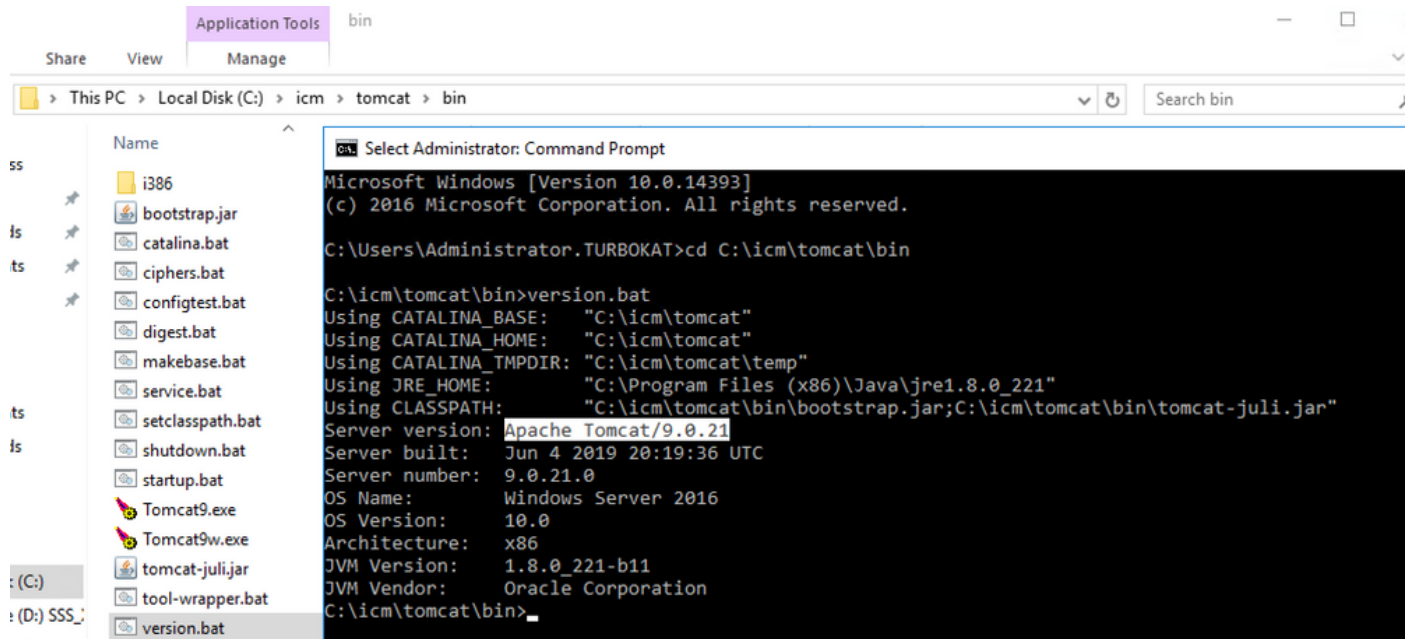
Application Tools bin

Share View Manage

This PC > Local Disk (C:) > icm > tomcat > bin

Search bin

Name

ss
ds
ts
ts
ds
: (C:)
: (D:) SSS_

i386
bootstrap.jar
catalina.bat
ciphers.bat
configtest.bat
digest.bat
makebase.bat
service.bat
setclasspath.bat
shutdown.bat
startup.bat
Tomcat9.exe
Tomcat9w.exe
tomcat-juli.jar
tool-wrapper.bat
version.bat

Select Administrator: Command Prompt

Microsoft Windows [Version 10.0.14393]
(c) 2016 Microsoft Corporation. All rights reserved.

C:\Users\Administrator.TURBOKAT>cd C:\icm\tomcat\bin

C:\icm\tomcat\bin>version.bat
Using CATALINA_BASE: "C:\icm\tomcat"
Using CATALINA_HOME: "C:\icm\tomcat"
Using CATALINA_TMPDIR: "C:\icm\tomcat\temp"
Using JRE_HOME: "C:\Program Files (x86)\Java\jre1.8.0_221"
Using CLASSPATH: "C:\icm\tomcat\bin\bootstrap.jar;C:\icm\tomcat\bin\tomcat-juli.jar"
Server version: Apache Tomcat/9.0.21
Server built: Jun 4 2019 20:19:36 UTC
Server number: 9.0.21.0
OS Name: Windows Server 2016
OS Version: 10.0
Architecture: x86
JVM Version: 1.8.0_221-b11
JVM Vendor: Oracle Corporation
C:\icm\tomcat\bin>_